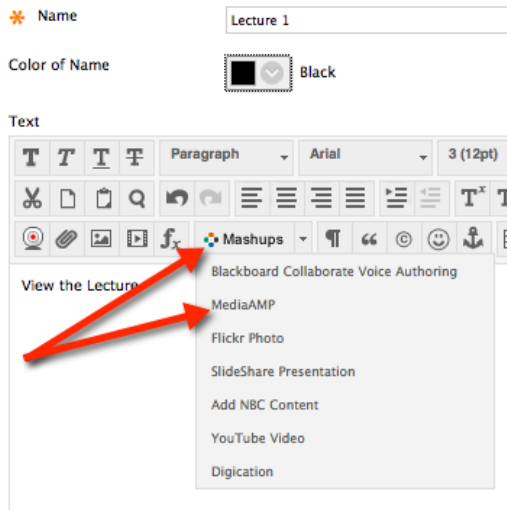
Name

Lecture 1

Color of Name

Black

Text

Paragraph

Arial

3 (12pt)

Mashups

View the Lecture

Blackboard Collaborate Voice Authoring

MediaAMP

Flickr Photo

SlideShare Presentation

Add NBC Content

YouTube Video

Digication